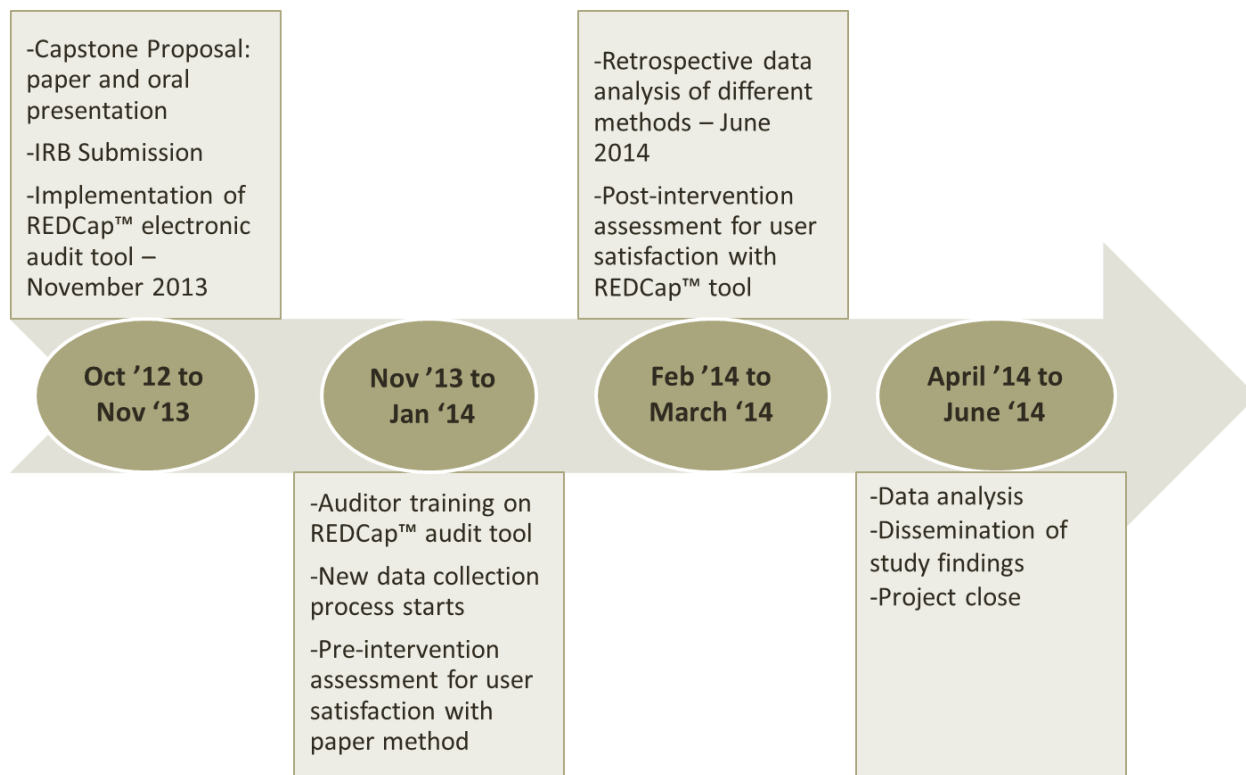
-Capstone Proposal: paper and oral presentation

-IRB Submission

-Implementation of REDCap™ electronic audit tool – November 2013

-Retrospective data analysis of different methods – June 2014

-Post-intervention assessment for user satisfaction with REDCap™ tool

Oct ’12 to Nov ‘13

Nov ’13 to Jan ‘14

Feb ’14 to March ‘14

April ’14 to June ‘14

-Auditor training on REDCap™ audit tool

-New data collection process starts

-Pre-intervention assessment for user satisfaction with paper method

-Data analysis
-Dissemination of study findings
-Project close